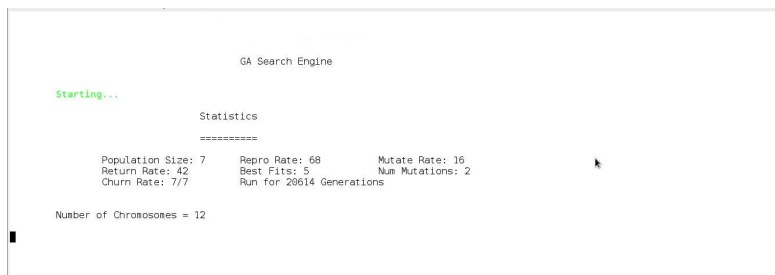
GA Search Engine

Starting...

Statistics

==========

Population Size: 7  Repro Rate: 68  Mutate Rate: 16
Return Rate: 42  Best Fits: 5  Num Mutations: 2
Churn Rate: 7/7  Run for 20614 Generations

Number of Chromosomes = 12